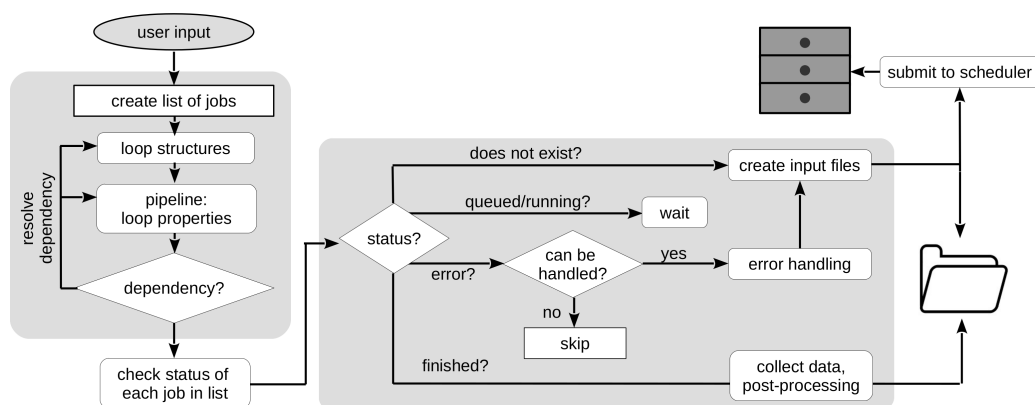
user input

create list of jobs

loop structures

pipeline: loop properties

resolve dependency

dependency?

check status of each job in list

status?

does not exist?

queued/running?

wait

error?

can be handled?

yes

no

skip

finished?

create input files

error handling

collect data, post-processing

submit to scheduler